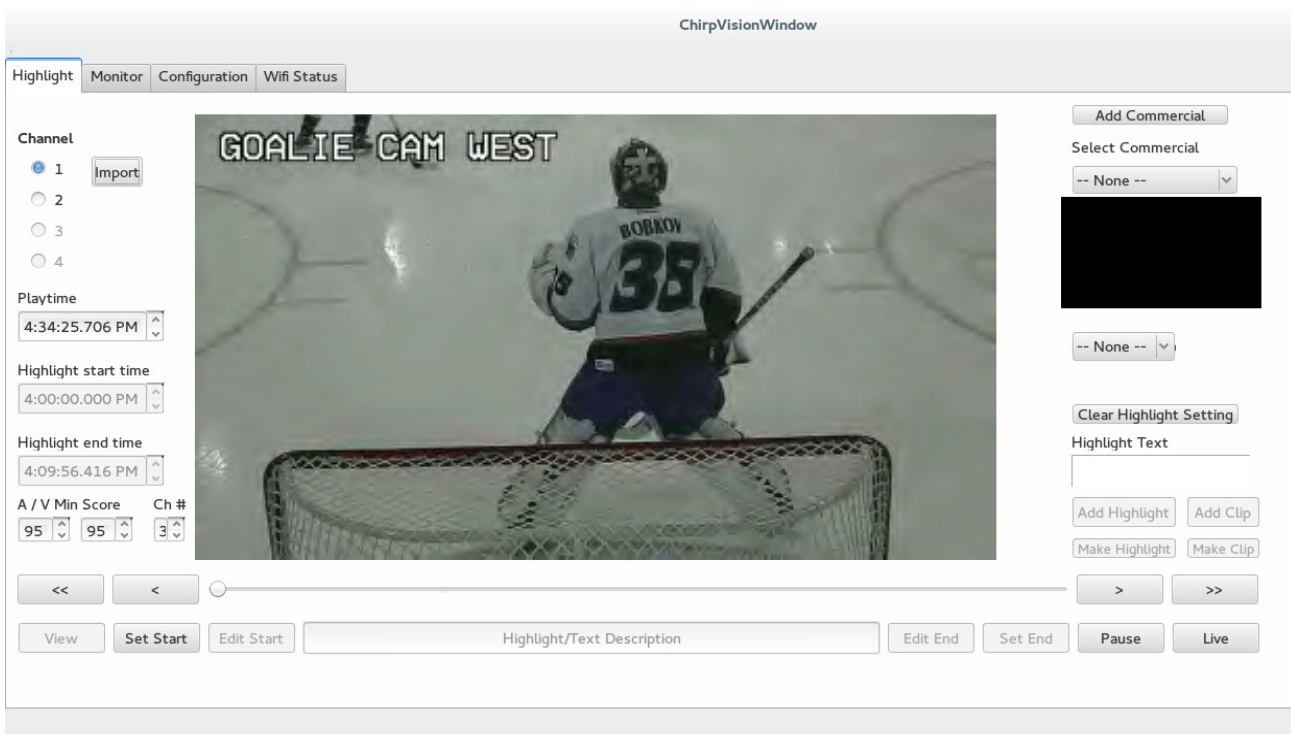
ChirpVisionWindow

Highlight | Monitor | Configuration | Wifi Status

Channel

1 Import

2

3

4

Playtime

4:34:25.706 PM

Highlight start time

4:00:00.000 PM

Highlight end time

4:09:56.416 PM

A / V Min Score Ch #

95 95 3

GOALIE CAM WEST

BOBKOV

35

Add Commercial

Select Commercial

-- None --

-- None --

Clear Highlight Setting

Highlight Text

Add Highlight Add Clip

Make Highlight Make Clip

<< < > >>

View Set Start Edit Start Highlight/Text Description Edit End Set End Pause Live